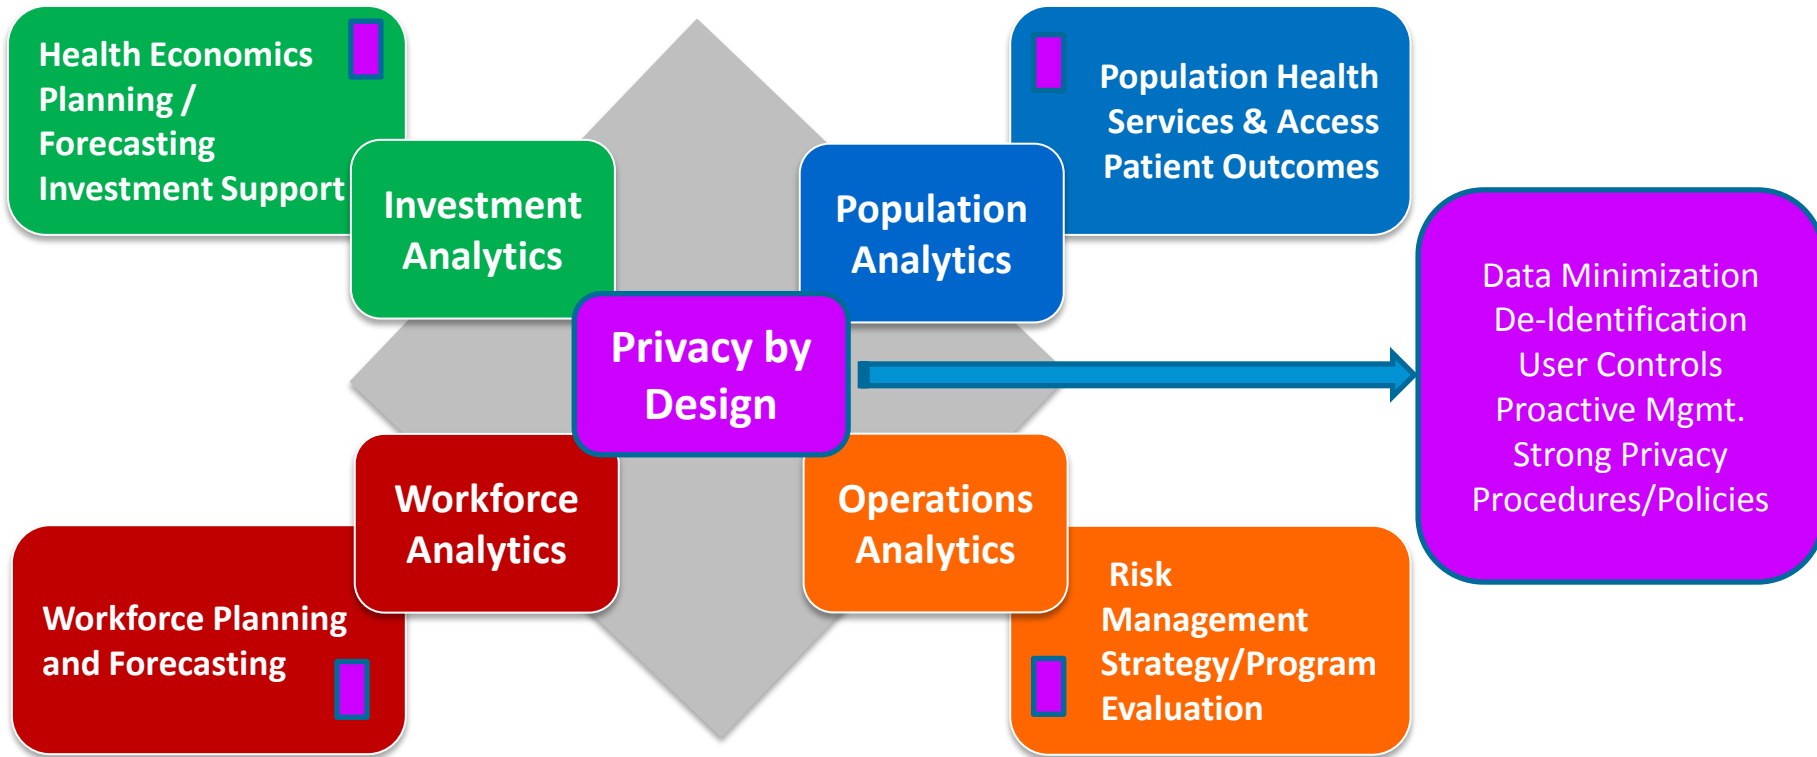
Health Economics Planning / Forecasting Investment Support

Investment Analytics

Population Health Services & Access Patient Outcomes

Population Analytics

Privacy by Design

Data Minimization
De-Identification
User Controls
Proactive Mgmt.
Strong Privacy
Procedures/Policies

Workforce Analytics

Operations Analytics

Workforce Planning and Forecasting

Risk Management Strategy/Program Evaluation